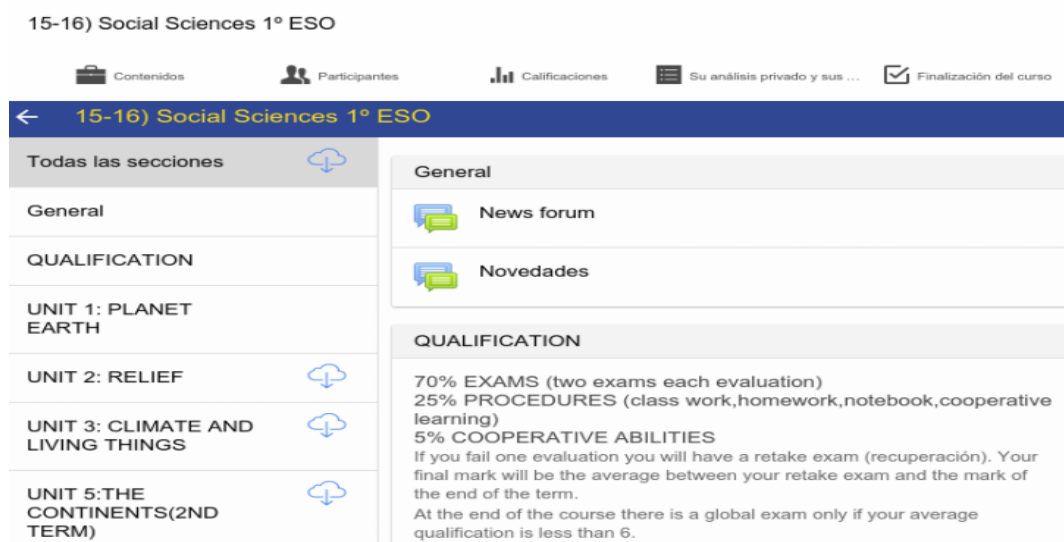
15-16) Social Sciences 1º ESO

Contenidos
Participantes
Calificaciones
Su análisis privado y sus ...
Finalización del curso

← 15-16) Social Sciences 1º ESO

Todas las secciones
General
QUALIFICATION
UNIT 1: PLANET EARTH
UNIT 2: RELIEF
UNIT 3: CLIMATE AND LIVING THINGS
UNIT 5:THE CONTINENTS(2ND TERM)

General
News forum
Novedades

QUALIFICATION
70% EXAMS (two exams each evaluation)
25% PROCEDURES (class work,homework,notebook,cooperative learning)
5% COOPERATIVE ABILITIES
If you fail one evaluation you will have a retake exam (recuperación). Your final mark will be the average between your retake exam and the mark of the end of the term.
At the end of the course there is a global exam only if your average qualification is less than 6.